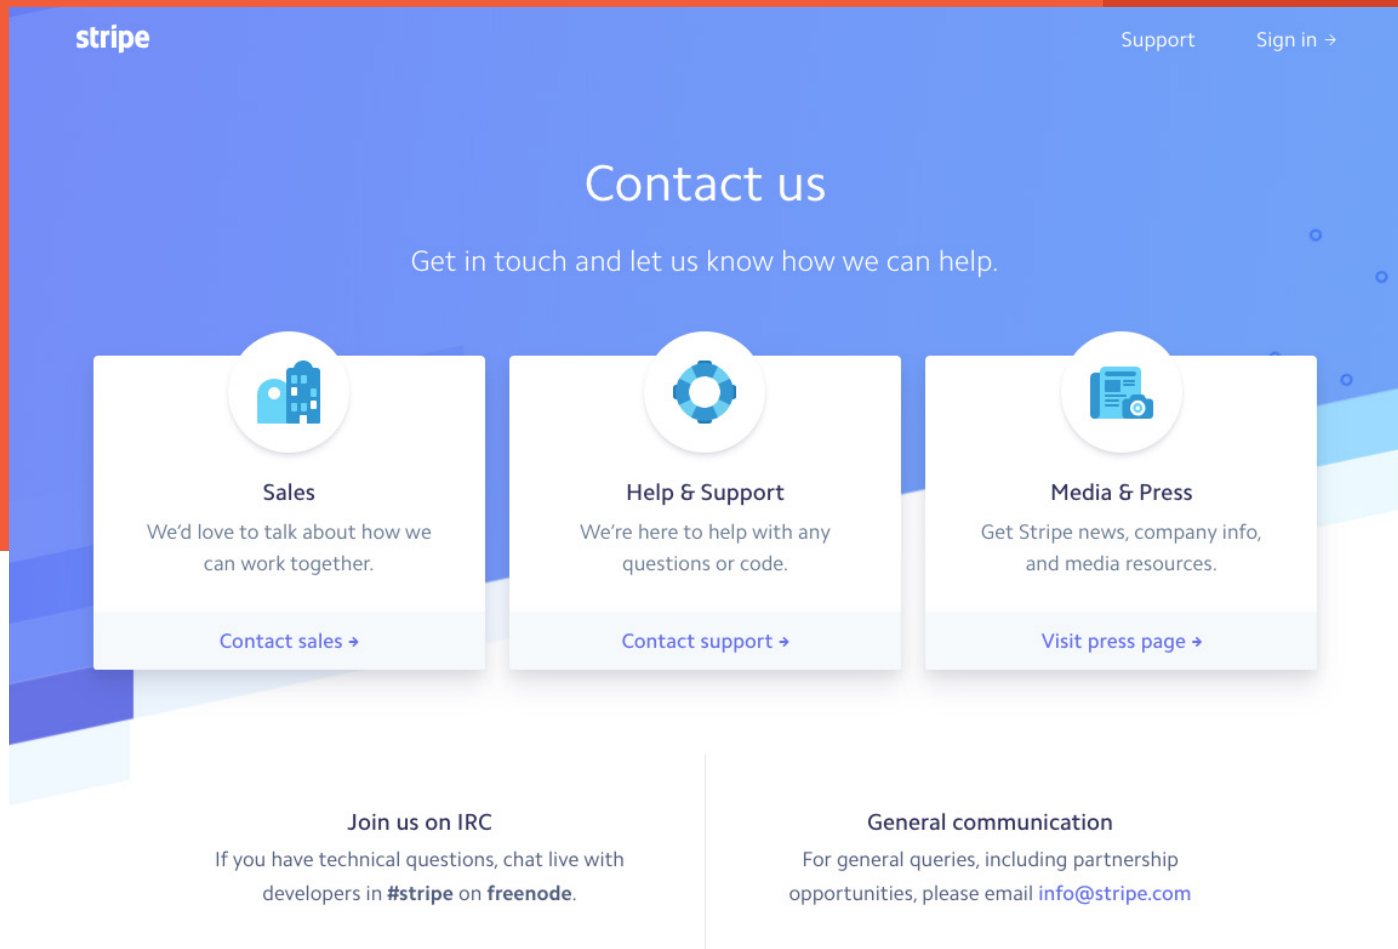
stripe

Support Sign in →

Contact us

Get in touch and let us know how we can help.

Sales

We'd love to talk about how we can work together.

Contact sales →

Help & Support

We're here to help with any questions or code.

Contact support →

Media & Press

Get Stripe news, company info, and media resources.

Visit press page →

Join us on IRC

If you have technical questions, chat live with developers in **#stripe** on **freenode**.

General communication

For general queries, including partnership opportunities, please email info@stripe.com